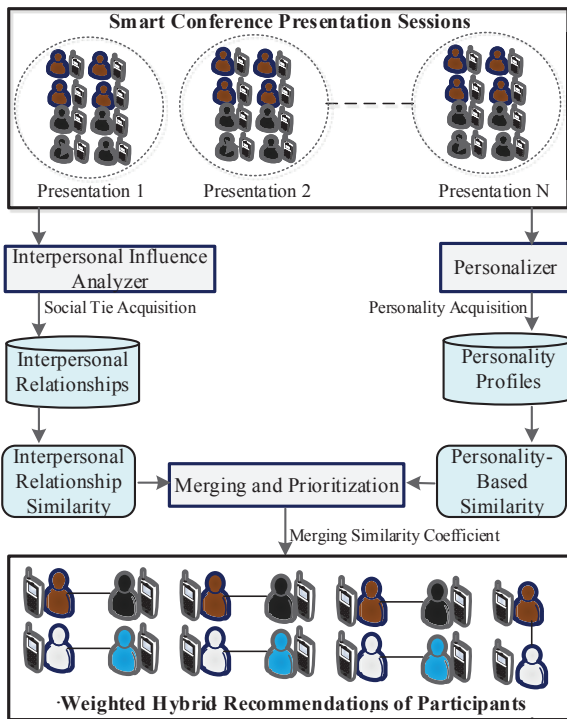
Smart Conference Presentation Sessions

Presentation 1

Presentation 2

Presentation N

Interpersonal Influence Analyzer

Social Tie Acquisition

Personalizer

Personality Acquisition

Interpersonal Relationships

Personality Profiles

Interpersonal Relationship Similarity

Merging and Prioritization

Personality-Based Similarity

Merging Similarity Coefficient

Weighted Hybrid Recommendations of Participants